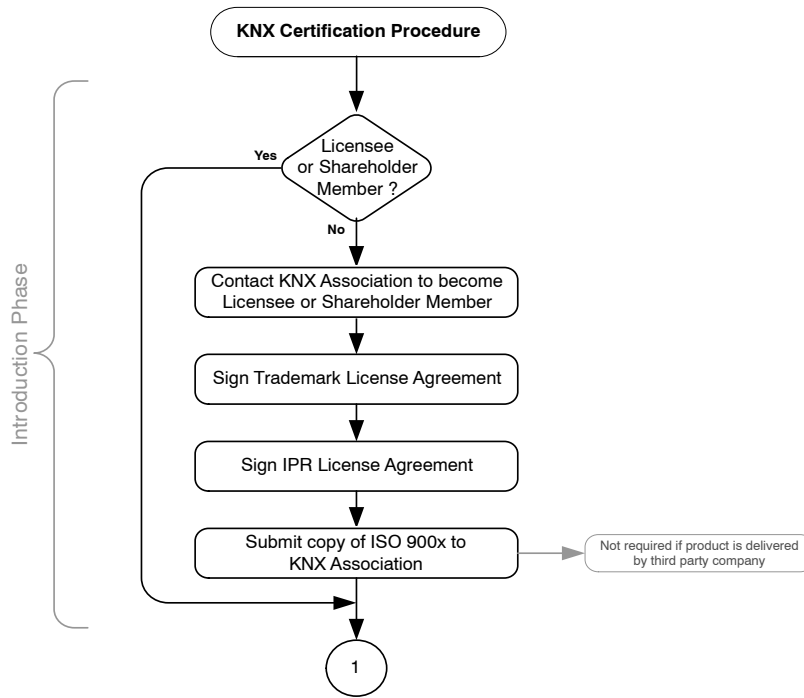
KNX Certification Procedure

Introduction Phase

Licensee or Shareholder Member ?

Yes

No

Contact KNX Association to become Licensee or Shareholder Member

Sign Trademark License Agreement

Sign IPR License Agreement

Submit copy of ISO 900x to KNX Association

Not required if product is delivered by third party company

1